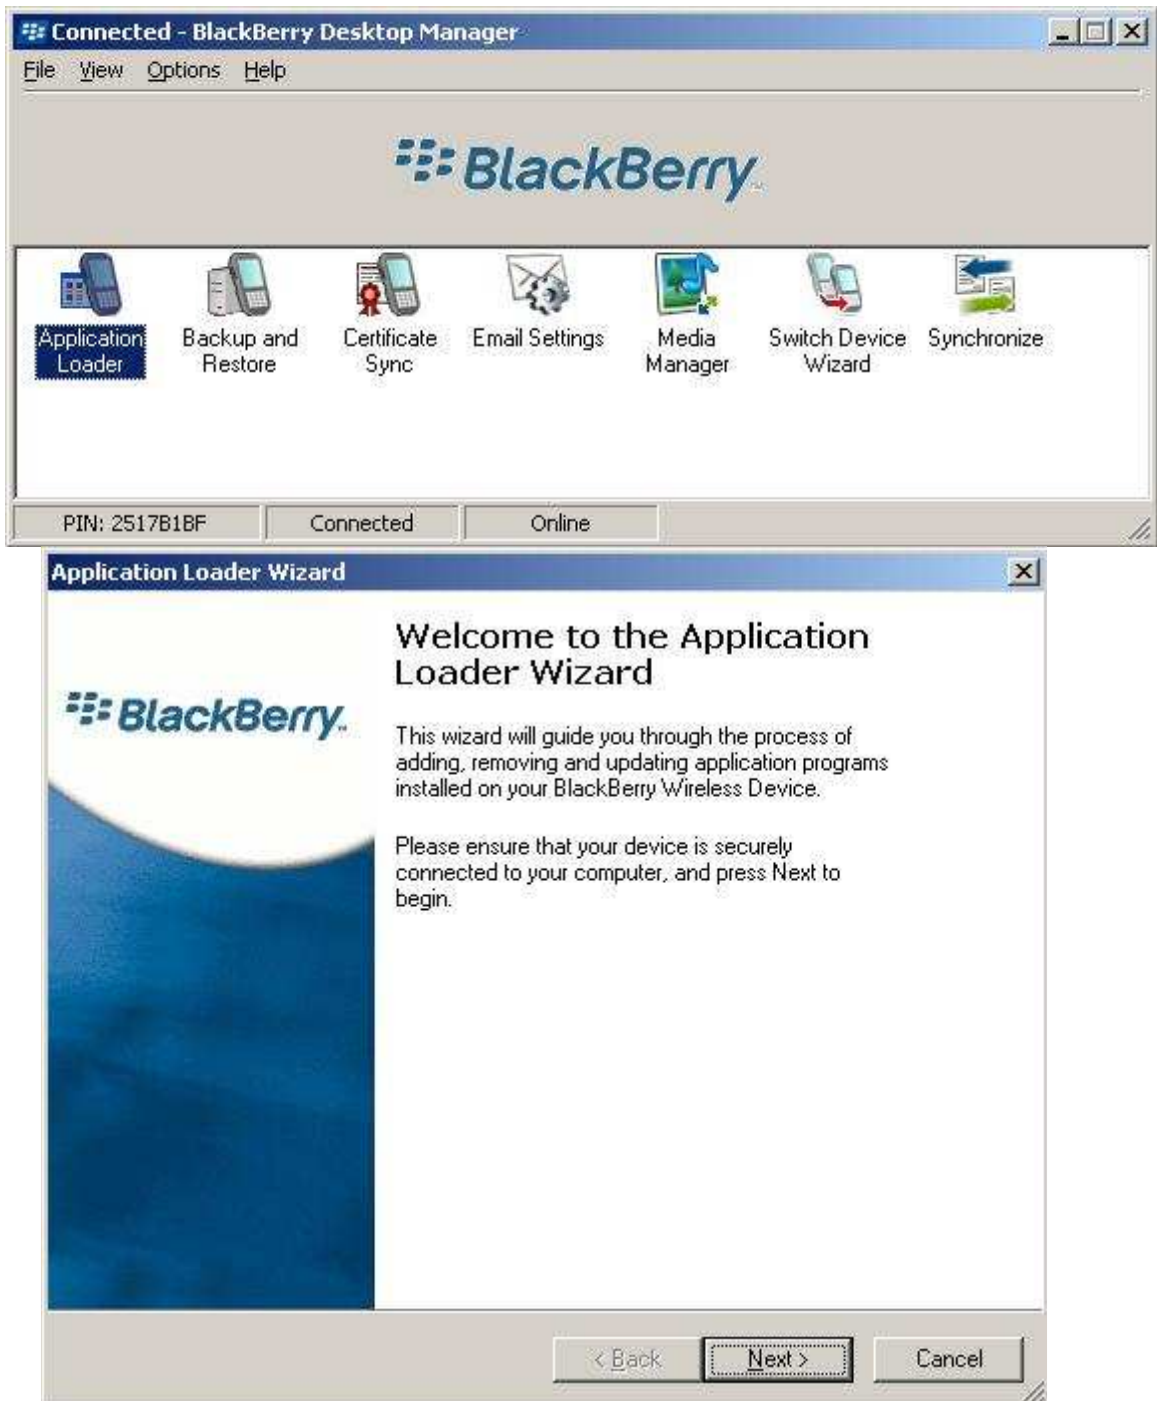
Connected - BlackBerry Desktop Manager

File View Options Help

BlackBerry

Application Loader

Backup and Restore

Certificate Sync

Email Settings

Media Manager

Switch Device Wizard

Synchronize

PIN: 2517B1BF

Connected

Online

Application Loader Wizard

BlackBerry

Welcome to the Application Loader Wizard

This wizard will guide you through the process of adding, removing and updating application programs installed on your BlackBerry Wireless Device.

Please ensure that your device is securely connected to your computer, and press Next to begin.

< Back

Next >

Cancel